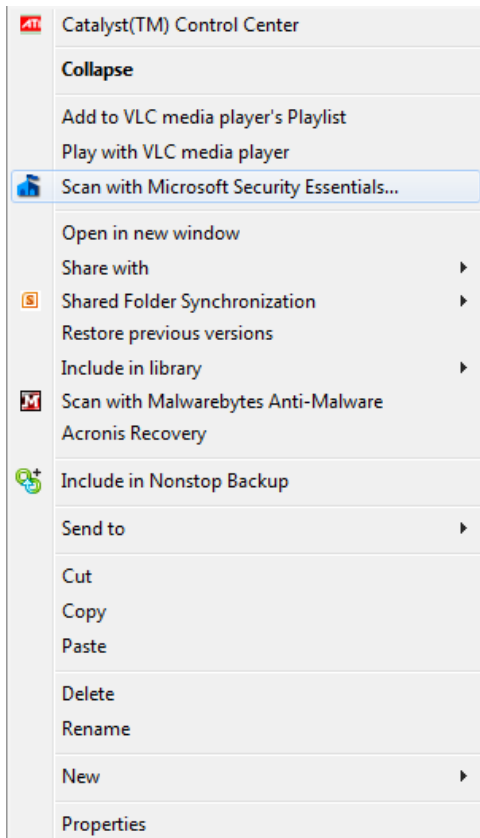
ATI Catalyst(TM) Control Center

Collapse

Add to VLC media player's Playlist
Play with VLC media player
Scan with Microsoft Security Essentials...

Open in new window
Share with
S Shared Folder Synchronization
Restore previous versions
Include in library
M Scan with Malwarebytes Anti-Malware
Acronis Recovery

Include in Nonstop Backup

Send to

Cut
Copy
Paste

Delete
Rename

New

Properties